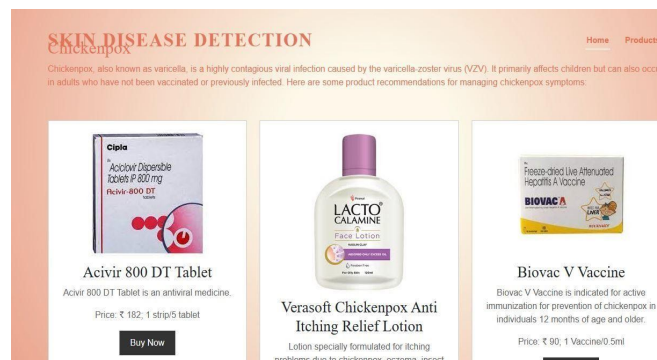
SKIN DISEASE DETECTION

Chickenpox

Home Products

Chickenpox, also known as varicella, is a highly contagious viral infection caused by the varicella-zoster virus (VZV). It primarily affects children but can also occ in adults who have not been vaccinated or previously infected. Here are some product recommendations for managing chickenpox symptoms:

Cipla
Aciclovir Dispersible Tablets IP 800 mg
Acivir-800 DT

Acivir 800 DT Tablet

Acivir 800 DT Tablet is an antiviral medicine.

Price: ₹ 182; 1 strip/5 tablet

Buy Now

LACTO CALAMINE
Face Lotion

Verasoft Chickenpox Anti Itching Relief Lotion

Lotion specially formulated for itching problems due to chickenpox, eczema, insect

Freeze-dried Live Attenuated Hepatitis A Vaccine
BIOVAC A

Biovac V Vaccine

Biovac V Vaccine is indicated for active immunization for prevention of chickenpox in individuals 12 months of age and older.

Price: ₹ 90; 1 Vaccine/0.5ml